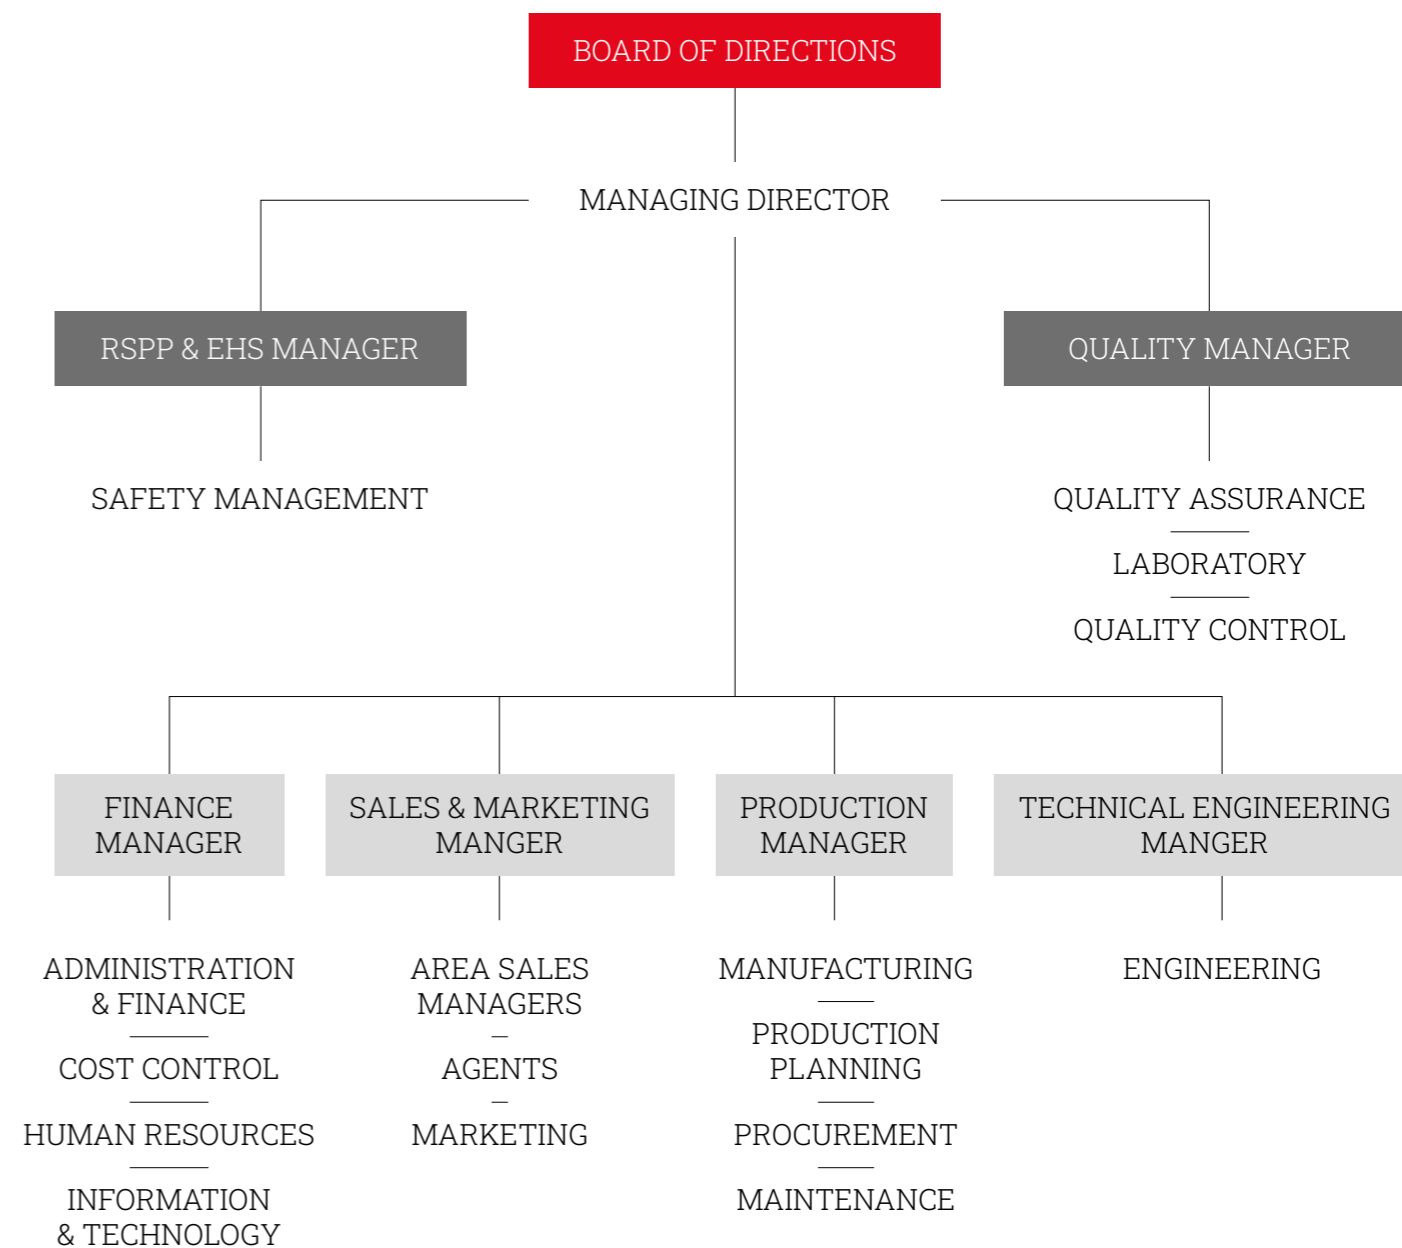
BOARD OF DIRECTIONS

MANAGING DIRECTOR

RSPP & EHS MANAGER

SAFETY MANAGEMENT

QUALITY MANAGER

QUALITY ASSURANCE

LABORATORY

QUALITY CONTROL

FINANCE MANAGER

ADMINISTRATION & FINANCE

COST CONTROL

HUMAN RESOURCES

INFORMATION & TECHNOLOGY

SALES & MARKETING MANGER

AREA SALES MANAGERS

AGENTS

MARKETING

PRODUCTION MANAGER

MANUFACTURING

PRODUCTION PLANNING

PROCUREMENT

MAINTENANCE

TECHNICAL ENGINEERING MANGER

ENGINEERING